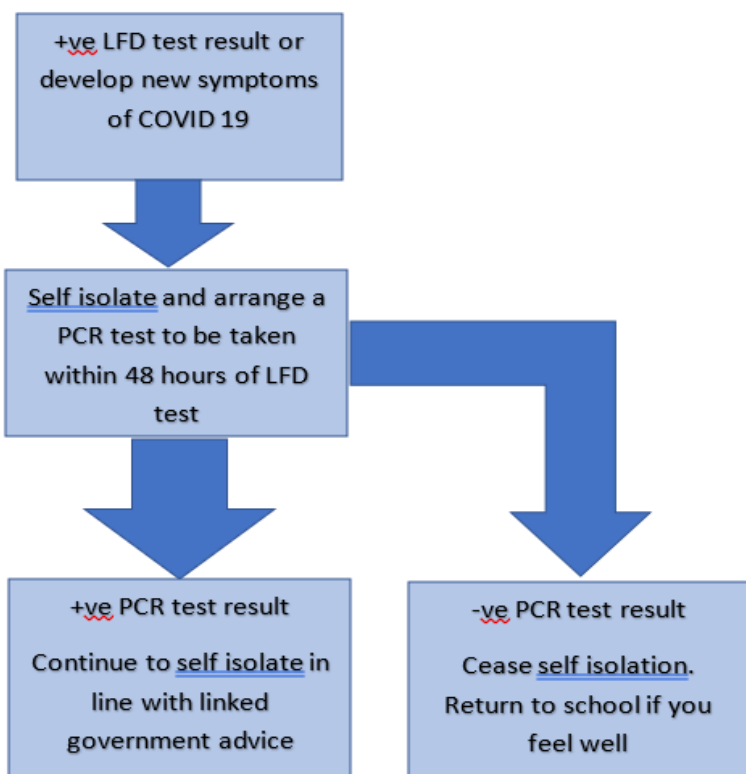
+ve LFD test result or develop new symptoms of COVID 19

Self isolate and arrange a PCR test to be taken within 48 hours of LFD test

+ve PCR test result

Continue to self isolate in line with linked government advice

-ve PCR test result

Cease self isolation. Return to school if you feel well